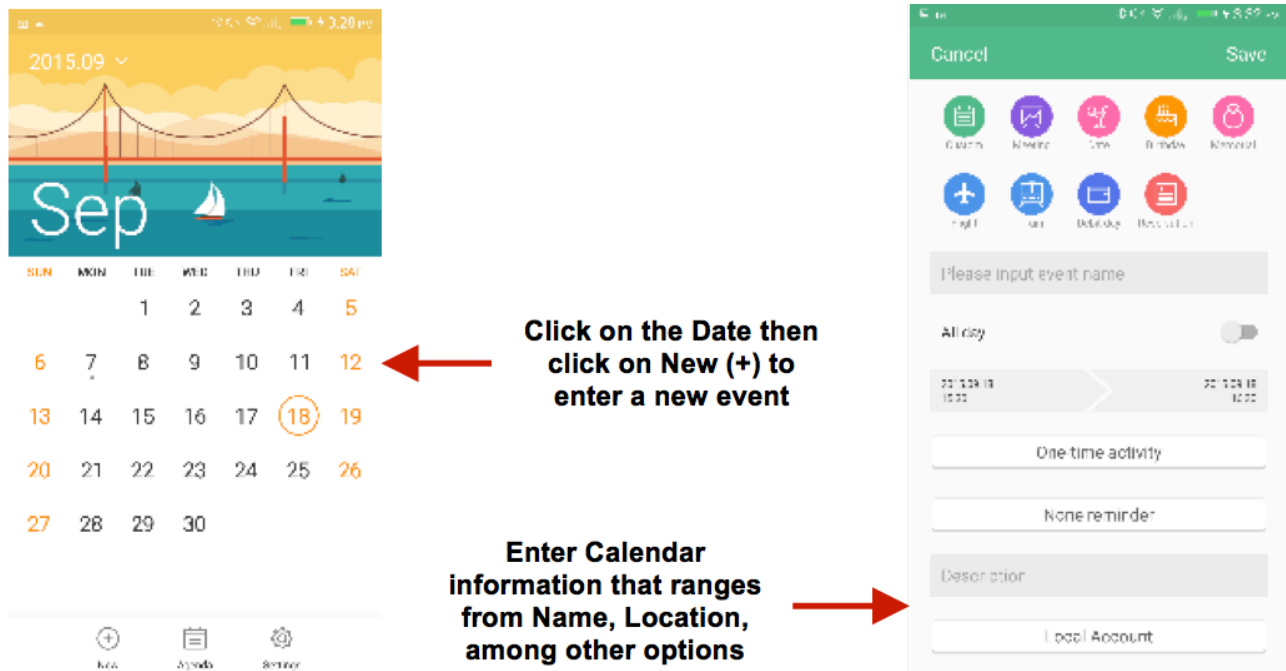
0:28 PM

2015.09

Sep

SUN MON TUE WED THU FRI SAT

| | | 1 | 2 | 3 | 4 | 5 |
|---|---|---|---|---|---|---|
| 6 | 7 | 8 | 9 | 10 | 11 | 12 |
| 13 | 14 | 15 | 16 | 17 | 18 | 19 |
| 20 | 21 | 22 | 23 | 24 | 25 | 26 |
| 27 | 28 | 29 | 30 | | | |

New Agenda Settings

Click on the Date then click on New (+) to enter a new event

Enter Calendar information that ranges from Name, Location, among other options

Cancel Save

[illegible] Meeting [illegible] Birthday Memorial

Flight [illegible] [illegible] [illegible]

Please input event name

All day

2015.09.18 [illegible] 2015.09.18 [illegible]

One time activity

None reminder

Description

Local Account